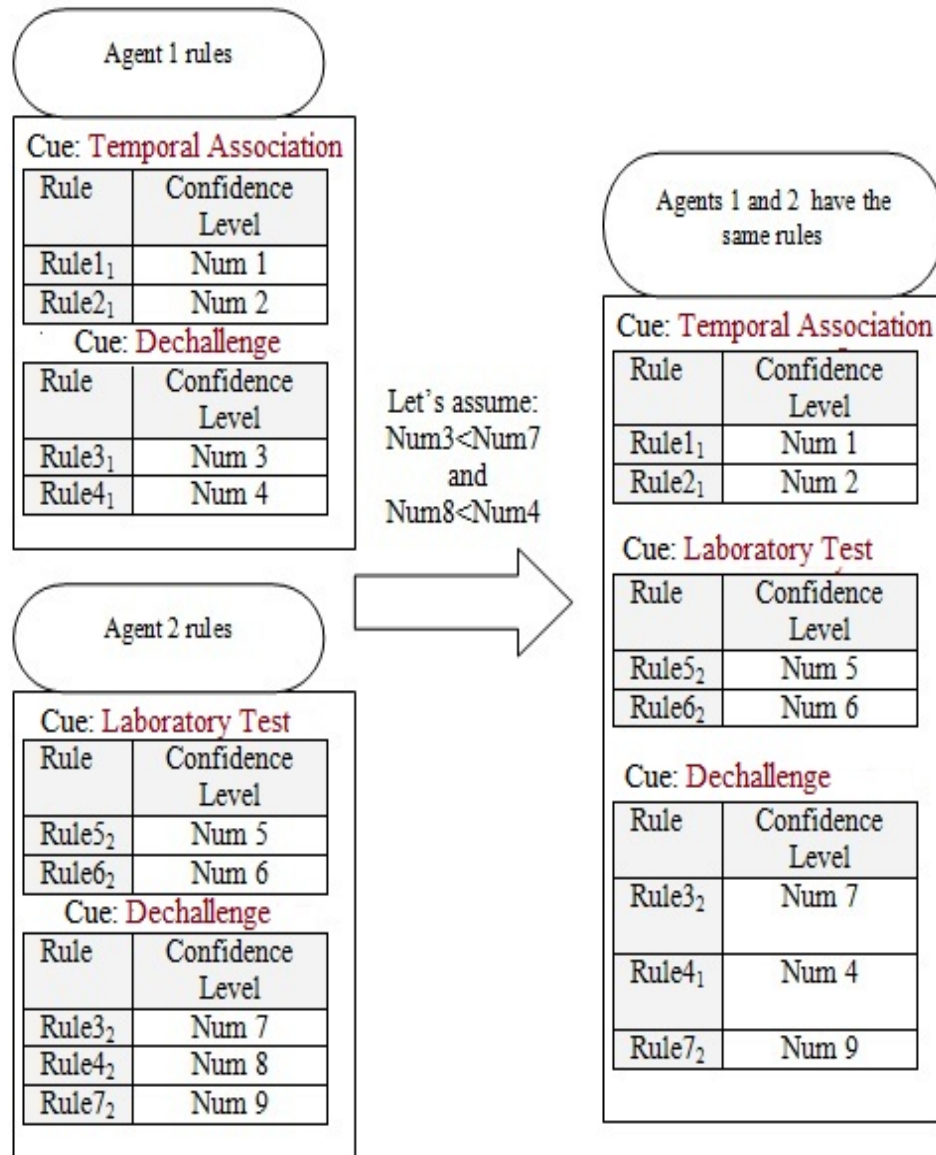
Agent 1 rules

Cue: Temporal Association

| Rule | Confidence Level |
|---|---|
| Rule$1_1$ | Num 1 |
| Rule$2_1$ | Num 2 |

Cue: Dechallenge

| Rule | Confidence Level |
|---|---|
| Rule$3_1$ | Num 3 |
| Rule$4_1$ | Num 4 |

Agent 2 rules

Cue: Laboratory Test

| Rule | Confidence Level |
|---|---|
| Rule$5_2$ | Num 5 |
| Rule$6_2$ | Num 6 |

Cue: Dechallenge

| Rule | Confidence Level |
|---|---|
| Rule$3_2$ | Num 7 |
| Rule$4_2$ | Num 8 |
| Rule$7_2$ | Num 9 |

Let's assume: Num3<Num7 and Num8<Num4

Agents 1 and 2 have the same rules

Cue: Temporal Association

| Rule | Confidence Level |
|---|---|
| Rule$1_1$ | Num 1 |
| Rule$2_1$ | Num 2 |

Cue: Laboratory Test

| Rule | Confidence Level |
|---|---|
| Rule$5_2$ | Num 5 |
| Rule$6_2$ | Num 6 |

Cue: Dechallenge

| Rule | Confidence Level |
|---|---|
| Rule$3_2$ | Num 7 |
| Rule$4_1$ | Num 4 |
| Rule$7_2$ | Num 9 |